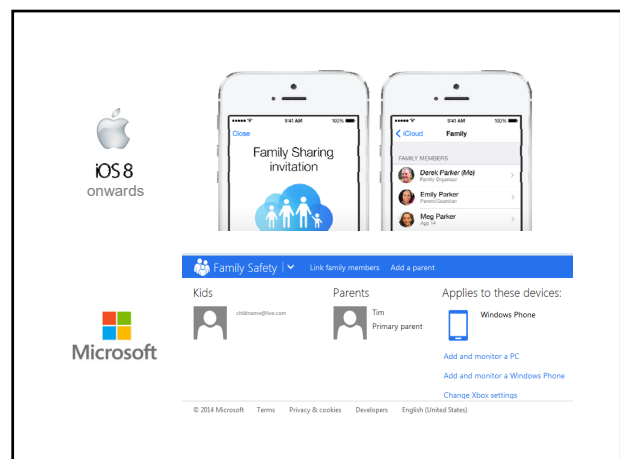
iOS 8
onwards

●●●●● 9:41 AM 100%
Close
Family Sharing invitation

●●●●● 9:41 AM 100%
< iCloud Family
FAMILY MEMBERS
Derek Parker (Me)
Family Organizer
Emily Parker
Parent/Guardian
Meg Parker
Age 14

Microsoft

Family Safety | Link family members Add a parent

Kids
childname@live.com

Parents
Tim
Primary parent

Applies to these devices:
Windows Phone

Add and monitor a PC
Add and monitor a Windows Phone
Change Xbox settings

© 2014 Microsoft Terms Privacy & cookies Developers English (United States)